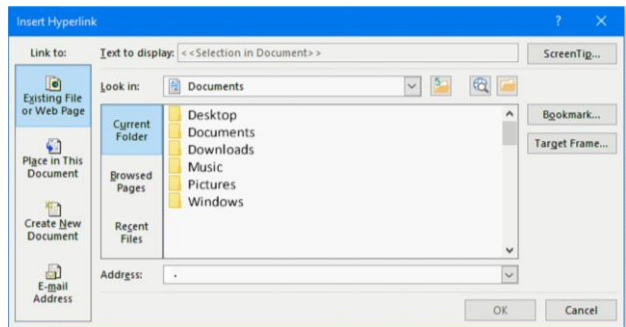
Insert Hyperlink
?
X
Link to:
Text to display: <<Selection in Document>>
ScreenTip...
Existing File or Web Page
Look in: Documents
Current Folder
Desktop
Documents
Downloads
Music
Pictures
Windows
Bookmark...
Target Frame...
Place in This Document
Browsed Pages
Create New Document
Recent Files
E-mail Address
Address: .
OK
Cancel